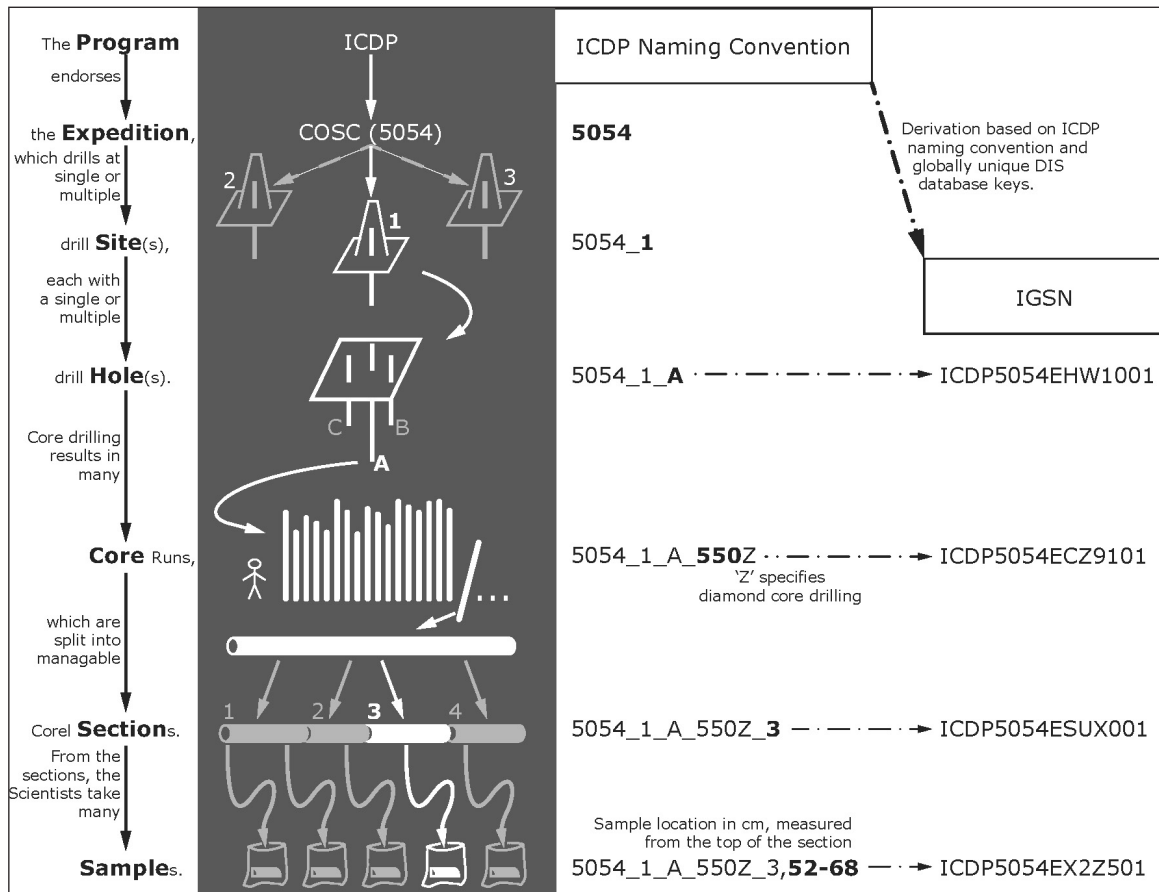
The **Program**
endorses
the **Expedition**, which drills at single or multiple
drill **Site**(s), each with a single or multiple
drill **Hole**(s).
Core drilling results in many
**Core** Runs,
which are split into managable
Corel **Section**s.
From the sections, the Scientists take many
**Sample**s.

ICDP
COSC (5054)
2
1
3
C
B
A
...
1
2
3
4

ICDP Naming Convention

Derivation based on ICDP naming convention and globally unique DIS database keys.

IGSN

**5054**

5054_**1**

5054_1_**A** → ICDP5054EHW1001

5054_1_A_**550**Z → ICDP5054ECZ9101
'Z' specifies diamond core drilling

5054_1_A_550Z_**3** → ICDP5054ESUX001

Sample location in cm, measured from the top of the section
5054_1_A_550Z_3,**52-68** → ICDP5054EX2Z501